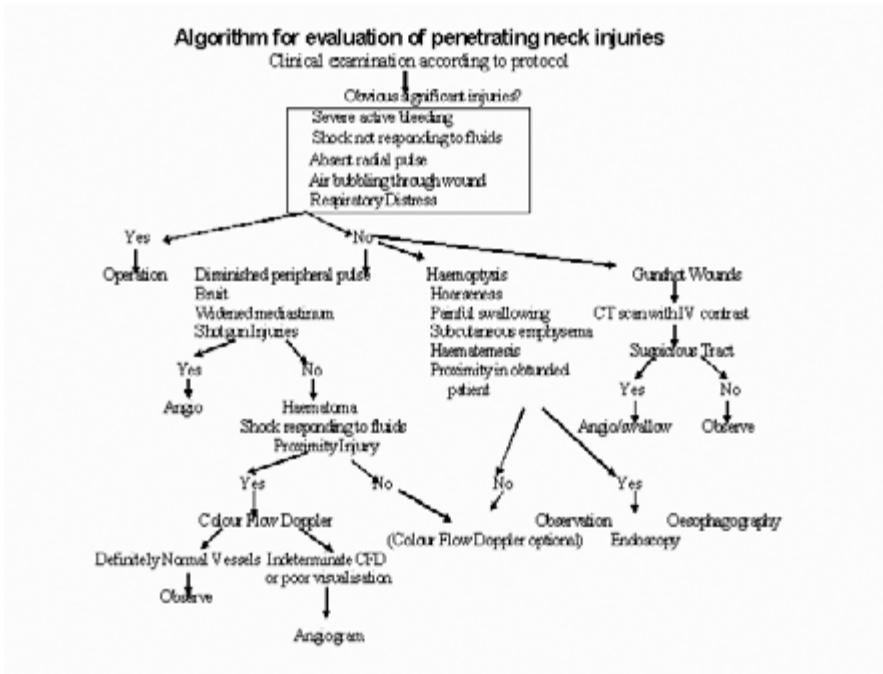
Algorithm for evaluation of penetrating neck injuries

Clinical examination according to protocol

Obvious significant injuries?

Severe active bleeding
Shock not responding to fluids
Absent radial pulse
Air bubbling through wound
Respiratory Distress

Yes

Operation

No

Diminished peripheral pulse
Bruit
Widened mediastinum
Shotgun Injuries

Yes

Angio

No

Haematoma
Shock responding to fluids
Proximity Injury

Yes

Colour Flow Doppler

Definitely Normal Vessels

Observe

Indeterminate CFD or poor visualisation

Angiogram

No

(Colour Flow Doppler optional)

Haemoptysis
Hoarseness
Painful swallowing
Subcutaneous emphysema
Haematemesis
Proximity in obtunded patient

No

Observation

Yes

Endoscopy

Oesophagography

Gunshot Wounds

CT scan with IV contrast

Suspicious Tract

Yes

Angio/swallow

No

Observe